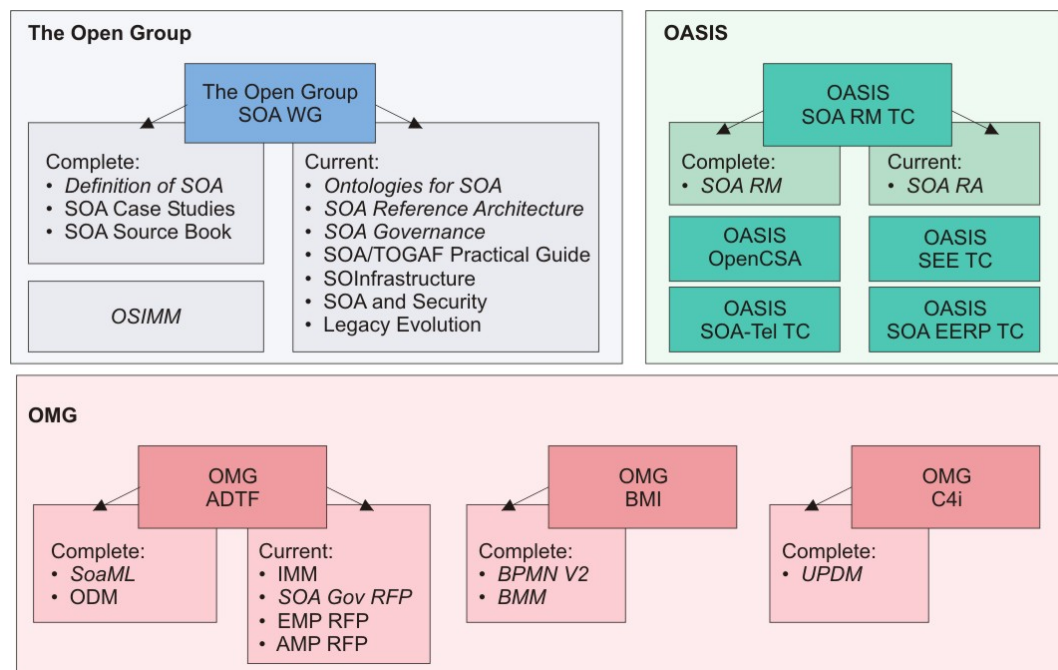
The Open Group

The Open Group
SOA WG

Complete:
- Definition of SOA
- SOA Case Studies
- SOA Source Book

OSIMM

Current:
- Ontologies for SOA
- SOA Reference Architecture
- SOA Governance
- SOA/TOGAF Practical Guide
- SOInfrastructure
- SOA and Security
- Legacy Evolution

OASIS

OASIS
SOA RM TC

Complete:
- SOA RM

Current:
- SOA RA

OASIS
OpenCSA

OASIS
SEE TC

OASIS
SOA-Tel TC

OASIS
SOA EERP TC

OMG

OMG
ADTF

Complete:
- SoaML
- ODM

Current:
- IMM
- SOA Gov RFP
- EMP RFP
- AMP RFP

OMG
BMI

Complete:
- BPMN V2
- BMM

OMG
C4i

Complete:
- UPDM